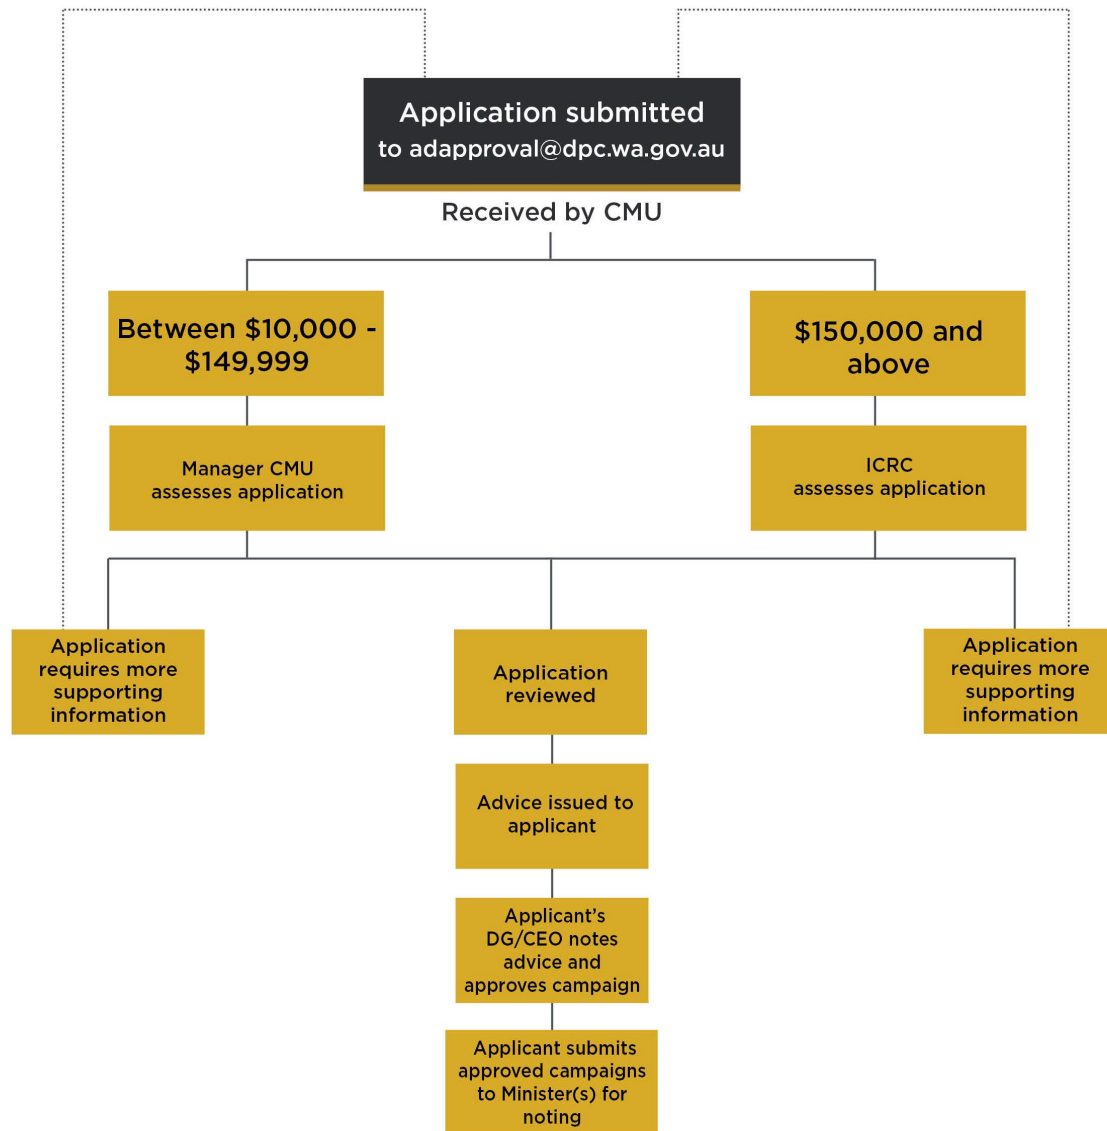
Application submitted
to adapproval@dpc.wa.gov.au

Received by CMU

Between \$10,000 - \$149,999

\$150,000 and above

Manager CMU assesses application

ICRC assesses application

Application requires more supporting information

Application reviewed

Application requires more supporting information

Advice issued to applicant

Applicant's DG/CEO notes advice and approves campaign

Applicant submits approved campaigns to Minister(s) for noting